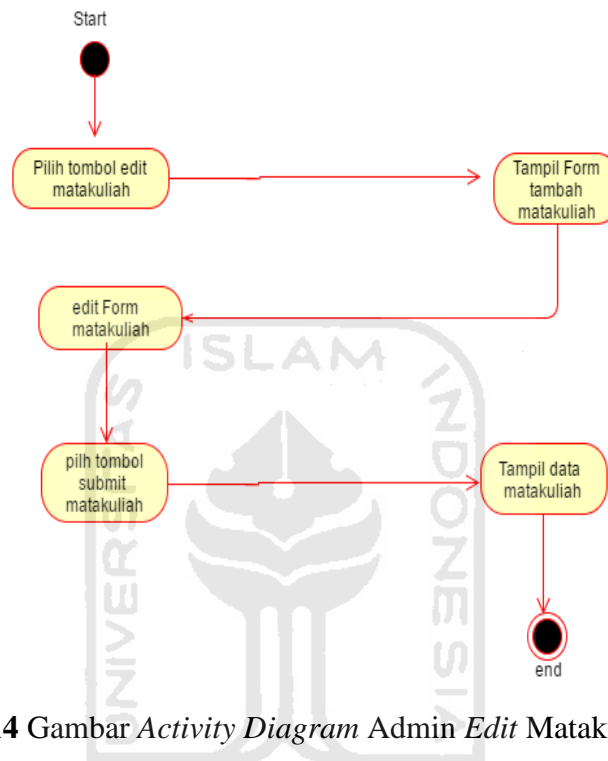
Start

Pilih tombol edit matakuliah

Tampil Form tambah matakuliah

edit Form matakuliah

pilh tombol submit matakuliah

Tampil data matakuliah

end

UNIVERSITAS ISLAM INDONESIA

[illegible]4 Gambar *Activity Diagram* Admin *Edit* Matak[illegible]